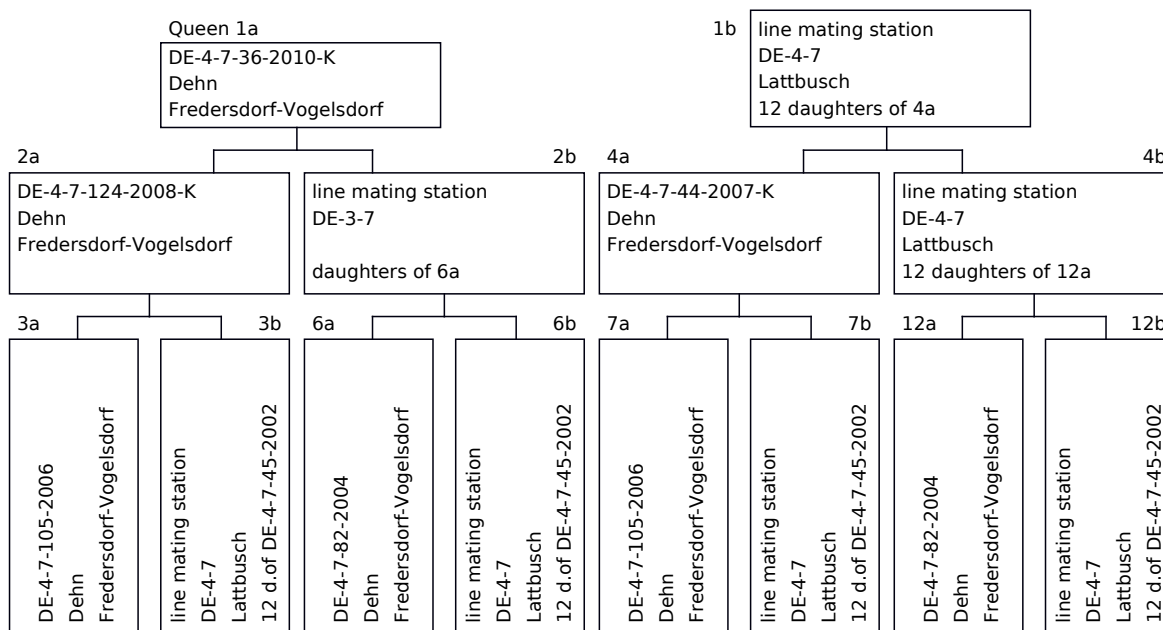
Queen 1a
DE-4-7-36-2010-K
Dehn
Fredersdorf-Vogelsdorf

1b
line mating station
DE-4-7
Lattbusch
12 daughters of 4a

2a
DE-4-7-124-2008-K
Dehn
Fredersdorf-Vogelsdorf

2b
line mating station
DE-3-7

daughters of 6a

4a
DE-4-7-44-2007-K
Dehn
Fredersdorf-Vogelsdorf

4b
line mating station
DE-4-7
Lattbusch
12 daughters of 12a

3a
DE-4-7-105-2006
Dehn
Fredersdorf-Vogelsdorf

3b
line mating station
DE-4-7
Lattbusch
12 d.of DE-4-7-45-2002

6a
DE-4-7-82-2004
Dehn
Fredersdorf-Vogelsdorf

6b
line mating station
DE-4-7
Lattbusch
12 d.of DE-4-7-45-2002

7a
DE-4-7-105-2006
Dehn
Fredersdorf-Vogelsdorf

7b
line mating station
DE-4-7
Lattbusch
12 d.of DE-4-7-45-2002

12a
DE-4-7-82-2004
Dehn
Fredersdorf-Vogelsdorf

12b
line mating station
DE-4-7
Lattbusch
12 d.of DE-4-7-45-2002